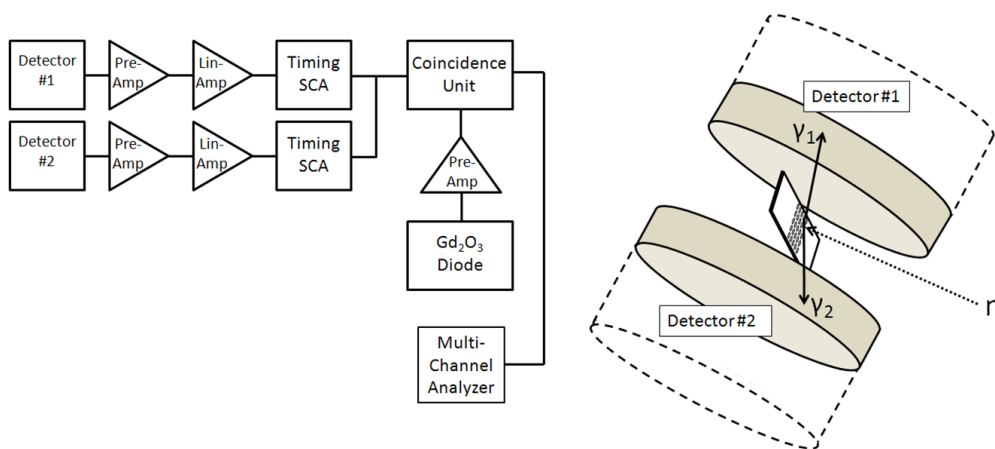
Detector #1

Pre-Amp

Lin-Amp

Timing SCA

Detector #2

Pre-Amp

Lin-Amp

Timing SCA

Coincidence Unit

Pre-Amp

$Gd_2O_3$ Diode

Multi-Channel Analyzer

Detector #1

$\gamma_1$

$\gamma_2$

Detector #2

n